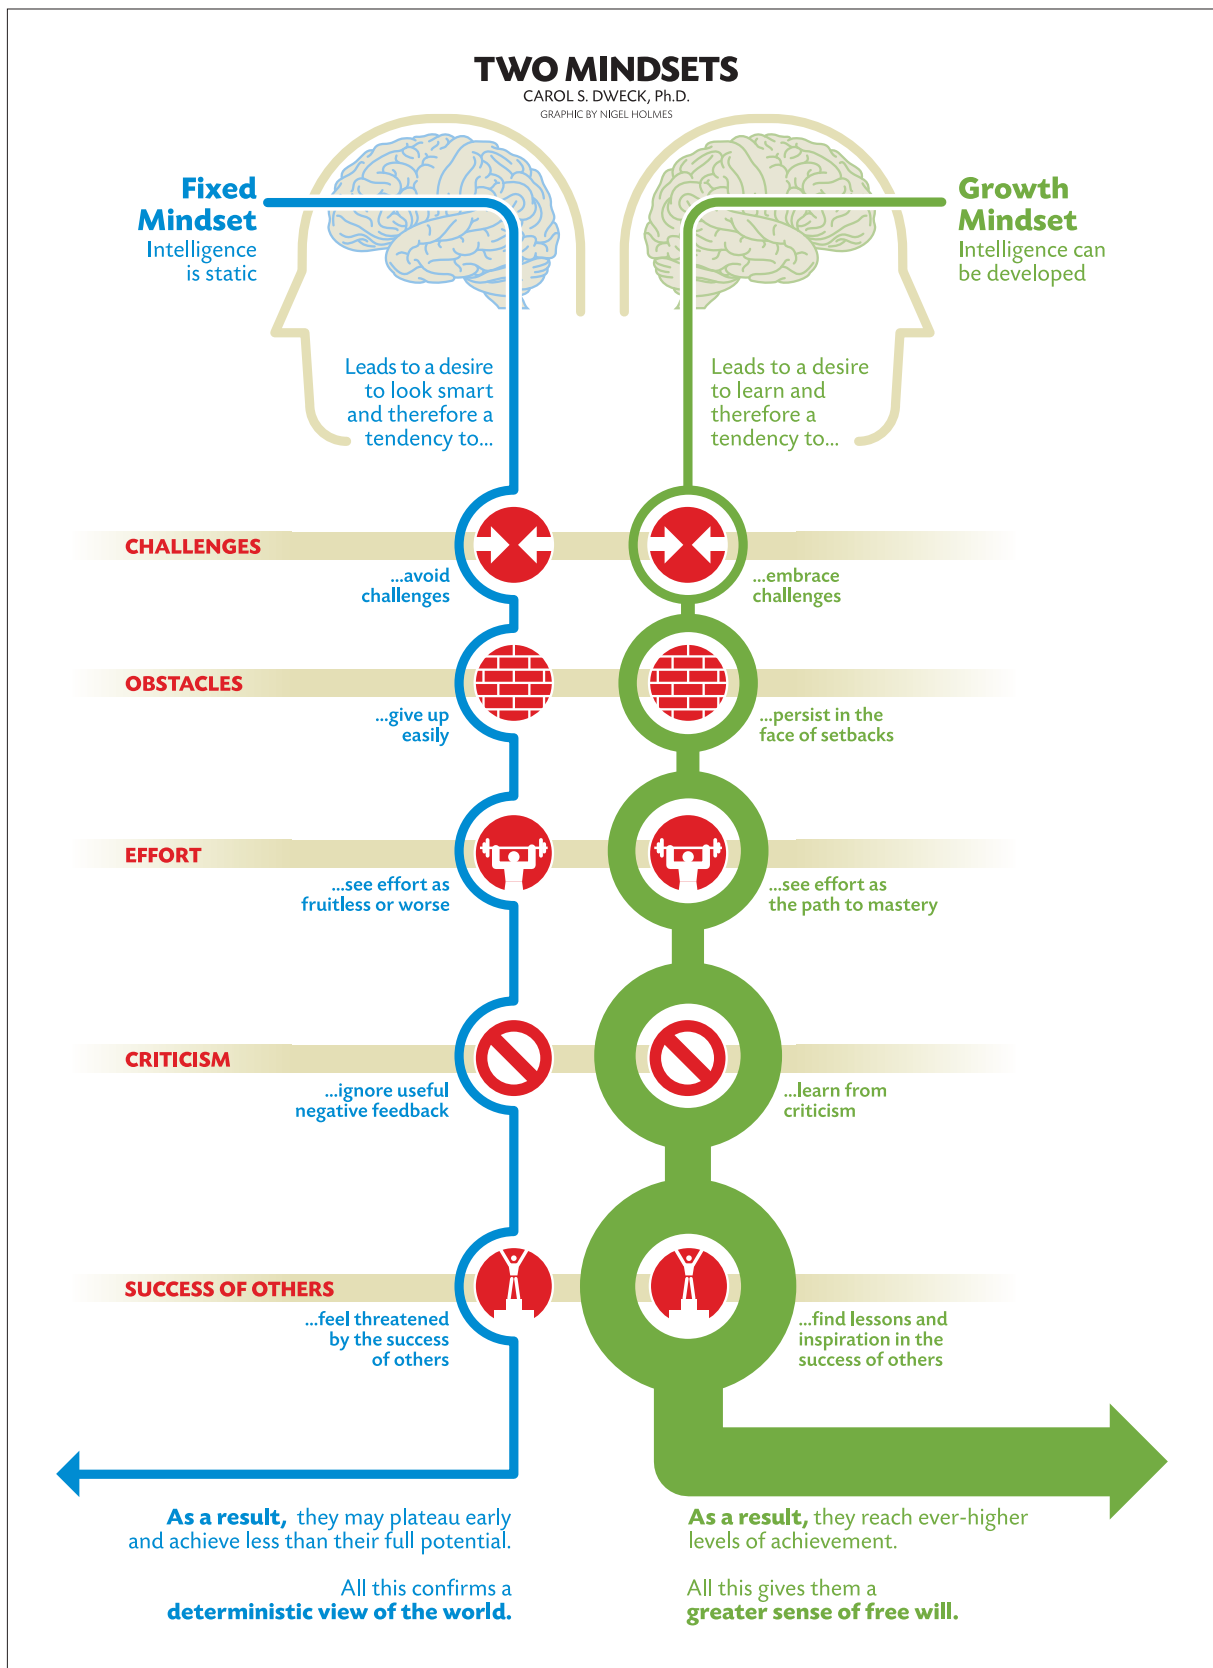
TWO MINDSETS
CAROL S. DWECK, Ph.D.
GRAPHIC BY NIGEL HOLMES

Fixed Mindset
Intelligence is static

Growth Mindset
Intelligence can be developed

Leads to a desire to look smart and therefore a tendency to...

Leads to a desire to learn and therefore a tendency to...

CHALLENGES
...avoid challenges
...embrace challenges

OBSTACLES
...give up easily
...persist in the face of setbacks

EFFORT
...see effort as fruitless or worse
...see effort as the path to mastery

CRITICISM
...ignore useful negative feedback
...learn from criticism

SUCCESS OF OTHERS
...feel threatened by the success of others
...find lessons and inspiration in the success of others

As a result, they may plateau early and achieve less than their full potential.

As a result, they reach ever-higher levels of achievement.

All this confirms a deterministic view of the world.

All this gives them a greater sense of free will.